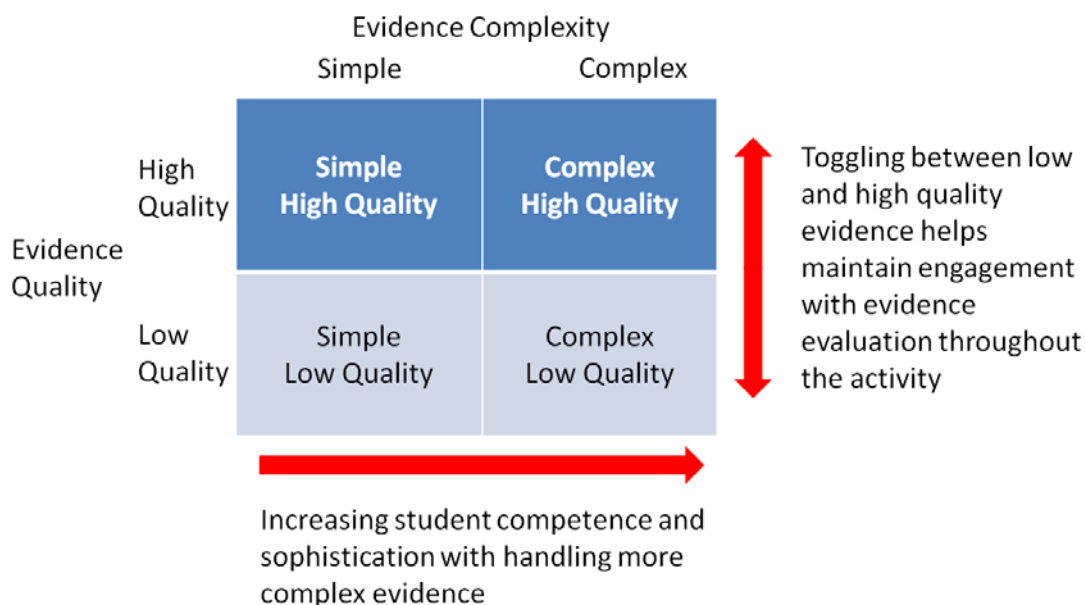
Evidence Complexity

| | Simple | Complex |
|---|---|---|
| High Quality | Simple High Quality | Complex High Quality |
| Low Quality | Simple Low Quality | Complex Low Quality |

Evidence Quality

Toggling between low and high quality evidence helps maintain engagement with evidence evaluation throughout the activity

Increasing student competence and sophistication with handling more complex evidence